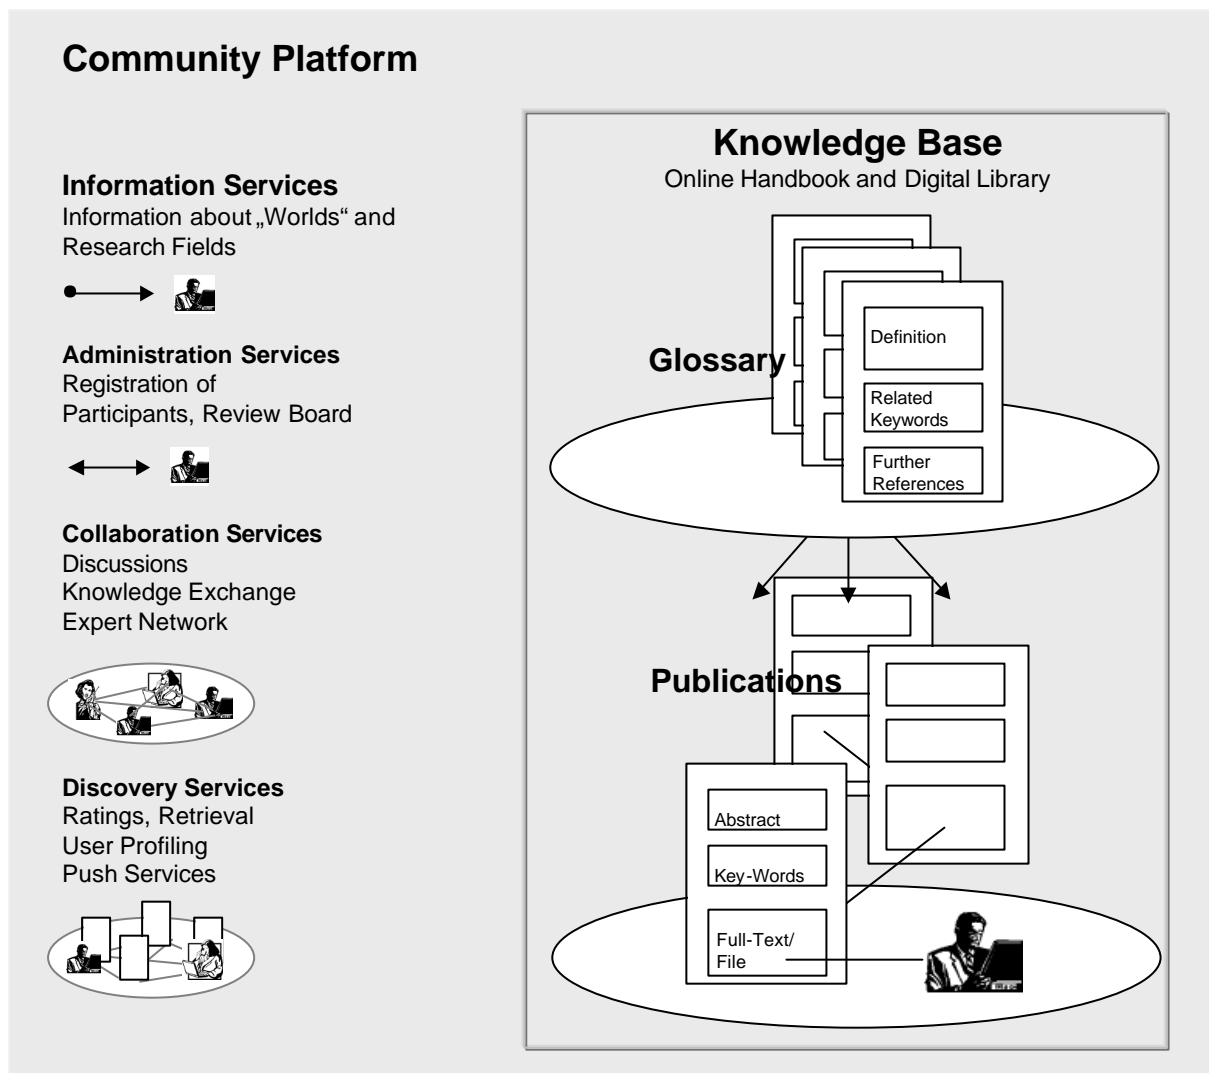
Community Platform

Information Services
Information about „Worlds“ and Research Fields

Administration Services
Registration of Participants, Review Board

Collaboration Services
Discussions
Knowledge Exchange
Expert Network

Discovery Services
Ratings, Retrieval
User Profiling
Push Services

Knowledge Base
Online Handbook and Digital Library

Glossary

Definition

Related Keywords

Further References

Publications

Abstract

Key-Words

Full-Text/ File